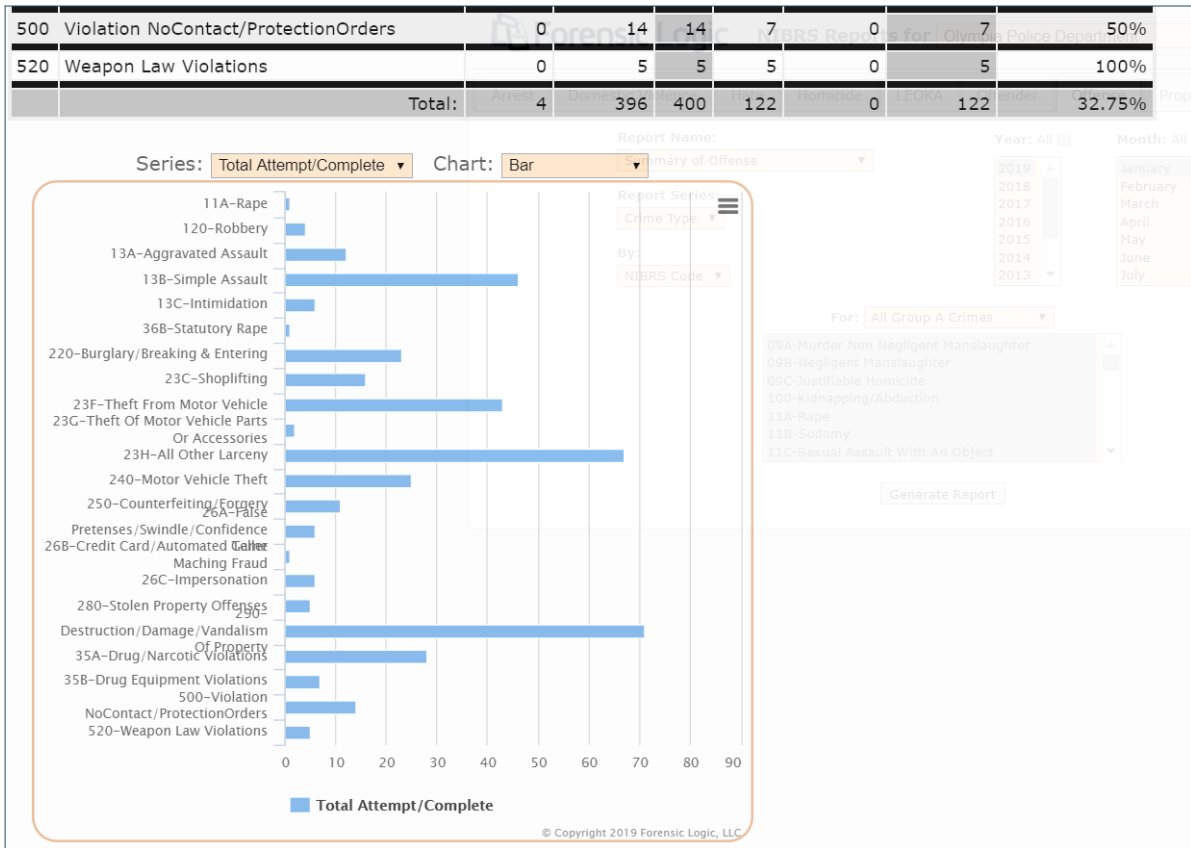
| 500 | Violation NoContact/ProtectionOrders | 0 | 14 | 14 | 7 | 0 | 7 | 50% |
|---|---|---|---|---|---|---|---|---|
| 520 | Weapon Law Violations | 0 | 5 | 5 | 5 | 0 | 5 | 100% |
| | Total: | 4 | 396 | 400 | 122 | 0 | 122 | 32.75% |

Forensic Logic NIBRS Reports for Olympia Police Department

Arrest Domestic Violence Hate Homicide LEOKA Offender Offense Property

Report Name: Summary of Offense

Report Series: Crime Type

By: NIBRS Code

Year: All 2019 2018 2017 2016 2015 2014 2013

Month: All January February March April May June July

For: All Group A Crimes

09A-Murder Non Negligent Manslaughter
09B-Negligent Manslaughter
09C-Justifiable Homicide
100-Kidnapping/Abduction
11A-Rape
11B-Sodomy
11C-Sexual Assault With An Object

Generate Report

Series: Total Attempt/Complete Chart: Bar

11A-Rape
120-Robbery
13A-Aggravated Assault
13B-Simple Assault
13C-Intimidation
36B-Statutory Rape
220-Burglary/Breaking & Entering
23C-Shoplifting
23F-Theft From Motor Vehicle
23G-Theft Of Motor Vehicle Parts Or Accessories
23H-All Other Larceny
240-Motor Vehicle Theft
250-Counterfeiting/Forgery
26A-False Pretenses/Swindle/Confidence Game
26B-Credit Card/Automated Teller Maching Fraud
26C-Impersonation
280-Stolen Property Offenses
290-Destruction/Damage/Vandalism Of Property
35A-Drug/Narcotic Violations
35B-Drug Equipment Violations
500-Violation NoContact/ProtectionOrders
520-Weapon Law Violations

0 10 20 30 40 50 60 70 80 90

Total Attempt/Complete

© Copyright 2019 Forensic Logic, LLC